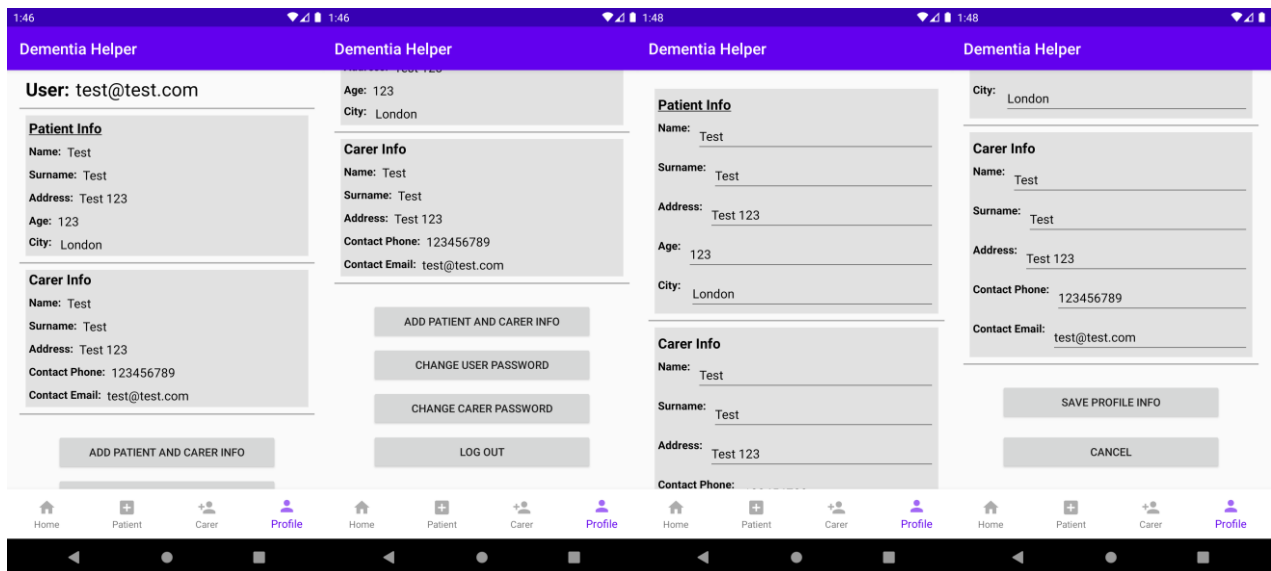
1:46

Dementia Helper

User: test@test.com

Patient Info
Name: Test
Surname: Test
Address: Test 123
Age: 123
City: London

Carer Info
Name: Test
Surname: Test
Address: Test 123
Contact Phone: 123456789
Contact Email: test@test.com

ADD PATIENT AND CARER INFO

Home Patient Carer Profile

1:46

Dementia Helper

Age: 123
City: London

Carer Info
Name: Test
Surname: Test
Address: Test 123
Contact Phone: 123456789
Contact Email: test@test.com

ADD PATIENT AND CARER INFO

CHANGE USER PASSWORD

CHANGE CARER PASSWORD

LOG OUT

Home Patient Carer Profile

1:48

Dementia Helper

Patient Info
Name: Test
Surname: Test
Address: Test 123
Age: 123
City: London

Carer Info
Name: Test
Surname: Test
Address: Test 123
Contact Phone:

Home Patient Carer Profile

1:48

Dementia Helper

City: London

Carer Info
Name: Test
Surname: Test
Address: Test 123
Contact Phone: 123456789
Contact Email: test@test.com

SAVE PROFILE INFO

CANCEL

Home Patient Carer Profile